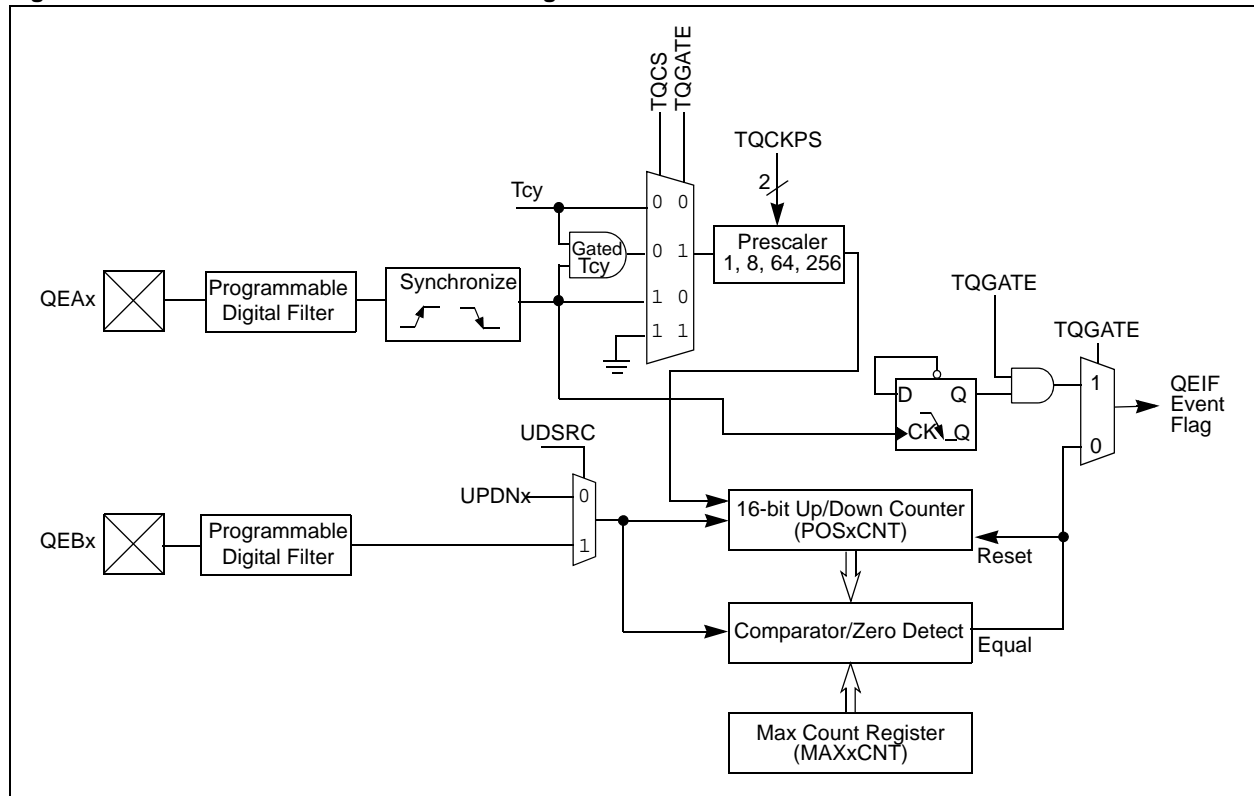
TQCS
TQGATE
TQCKPS
2
Tcy
0 0
Gated Tcy
0 1
Prescaler 1, 8, 64, 256
QEAx
Programmable Digital Filter
Synchronize
1 0
1 1
TQGATE
TQGATE
D
Q
1
QEIF Event Flag
CK
Q
0
UDSRC
UPDNx
0
16-bit Up/Down Counter (POSxCNT)
QEBx
Programmable Digital Filter
1
Reset
Comparator/Zero Detect
Equal
Max Count Register (MAXxCNT)